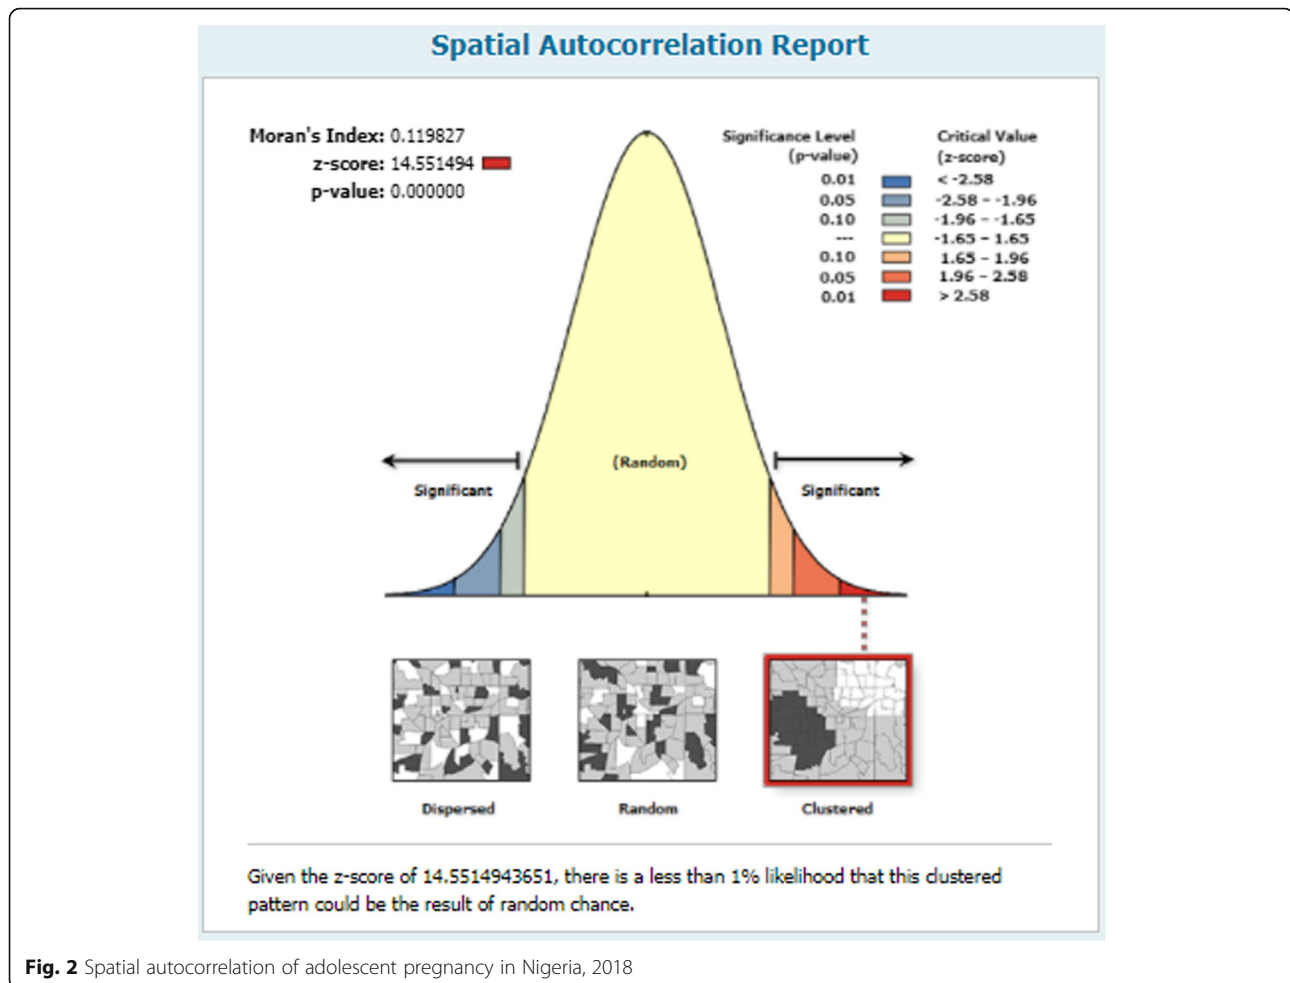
Spatial Autocorrelation Report

Moran's Index: 0.119827
z-score: 14.551494
p-value: 0.000000

| Significance Level (p-value) | Critical Value (z-score) |
|---|---|
| 0.01 | < -2.58 |
| 0.05 | -2.58 - -1.96 |
| 0.10 | -1.96 - -1.65 |
| --- | -1.65 - 1.65 |
| 0.10 | 1.65 - 1.96 |
| 0.05 | 1.96 - 2.58 |
| 0.01 | > 2.58 |

Significant

(Random)

Significant

Dispersed

Random

Clustered

Given the z-score of 14.5514943651, there is a less than 1% likelihood that this clustered pattern could be the result of random chance.

Fig. 2 Spatial autocorrelation of adolescent pregnancy in Nigeria, 2018